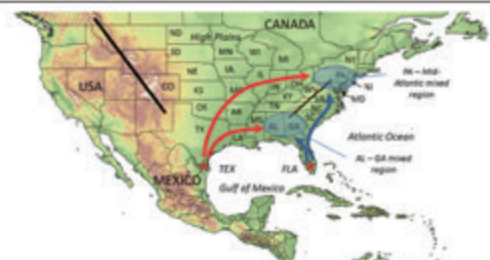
CANADA
High Plains
USA
ND
SD
NE
KS
OK
TX
MN
IA
MO
AR
LA
WI
IL
MI
IN
OH
KY
TN
MS
AL
GA
SC
NC
VA
WV
PA
NY
NJ
MD
CO
MEXICO
TEX
FLA
Gulf of Mexico
Atlantic Ocean
PA – Mid-Atlantic mixed region
AL – GA mixed region